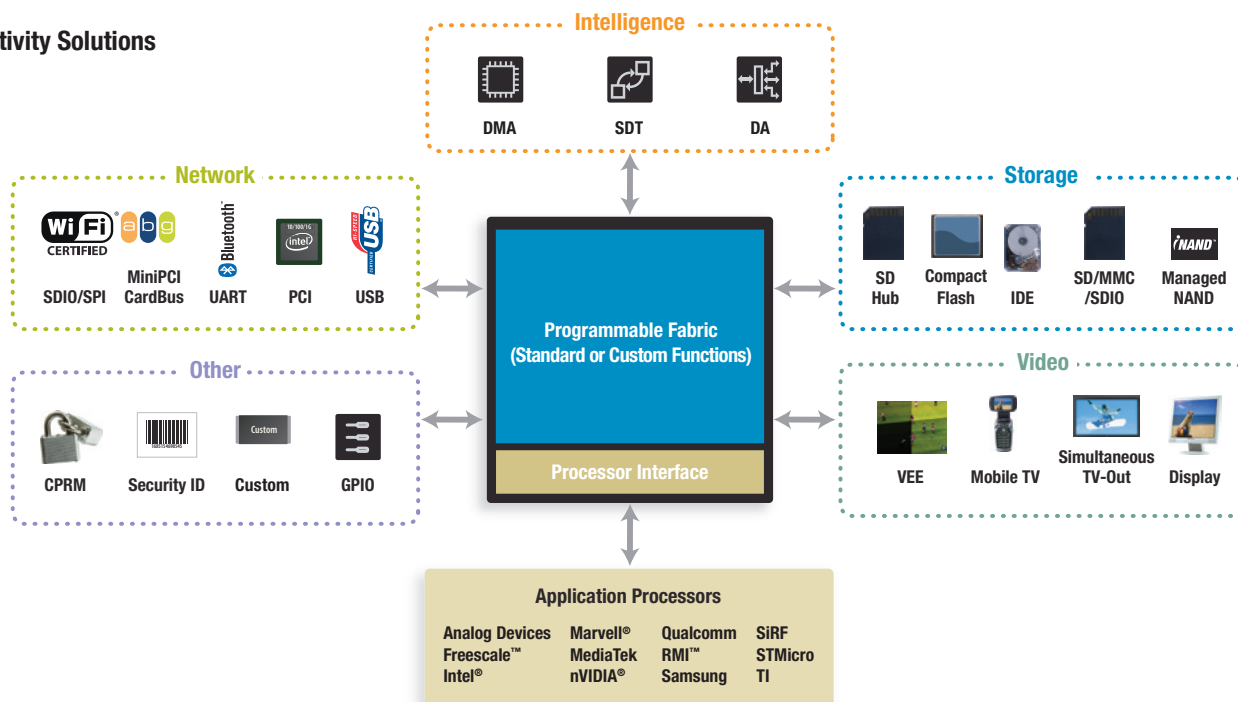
tivity Solutions

Intelligence

DMA

SDT

DA

Network

Wi Fi CERTIFIED

a b g

Bluetooth

10/100/1G intel

HI-SPEED USB CERTIFIED

SDIO/SPI

MiniPCI CardBus

UART

PCI

USB

Storage

SD Hub

Compact Flash

IDE

SD/MMC /SDIO

iNAND Managed NAND

Programmable Fabric (Standard or Custom Functions)

Processor Interface

Other

CPRM

Security ID

Custom

Custom

GPIO

Video

VEE

Mobile TV

Simultaneous TV-Out

Display

Application Processors

| Analog Devices | Marvell® | Qualcomm | SiRF |
|---|---|---|---|
| Freescale™ | MediaTek | RMI™ | STMicro |
| Intel® | nVIDIA® | Samsung | TI |